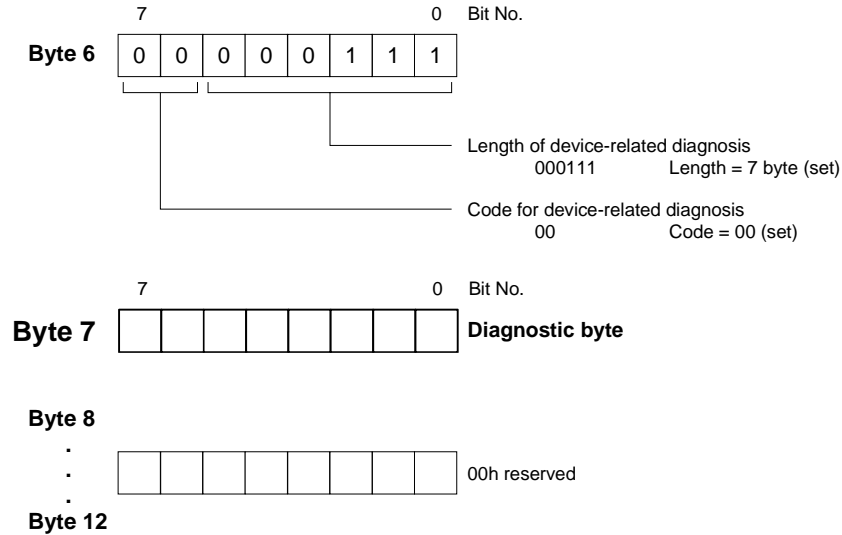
7 0 Bit No.

Byte 6

| 0 | 0 | 0 | 0 | 0 | 1 | 1 | 1 |
|---|---|---|---|---|---|---|---|

Length of device-related diagnosis
000111 Length = 7 byte (set)

Code for device-related diagnosis
00 Code = 00 (set)

7 0 Bit No.

Byte 7

|  |  |  |  |  |  |  |  |
|---|---|---|---|---|---|---|---|

Diagnostic byte

Byte 8
.
.
.
Byte 12

|  |  |  |  |  |  |  |  |
|---|---|---|---|---|---|---|---|

00h reserved